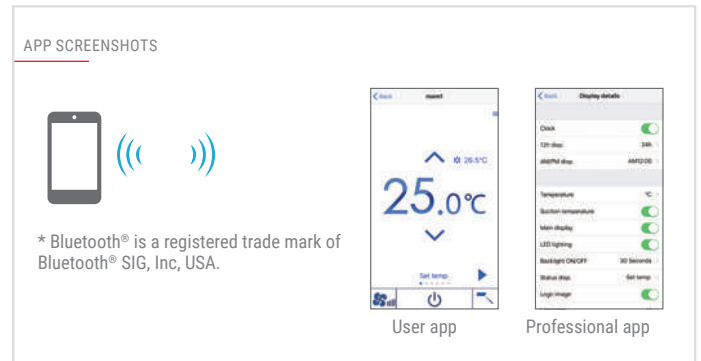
APP SCREENSHOTS

* Bluetooth® is a registered trade mark of Bluetooth® SIG, Inc, USA.

< Back
roomt
26.5°C
25.0°C
Set temp.

User app

< Back
Display details
Clock
12h disp. 24h
AM/PM disp. AM12:00
Temperature °C
Suction temperature
Main display
LED lighting
Backlight ON/OFF 30 Seconds
Status disp. Set temp.
Logo image

Professional app